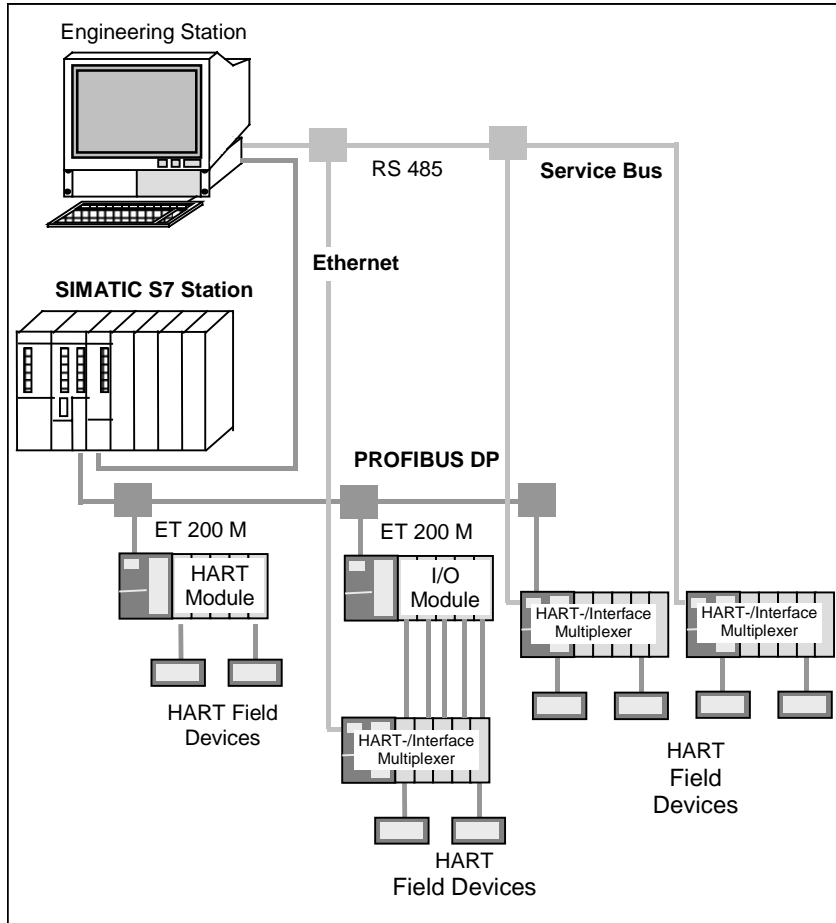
Engineering Station

RS 485

Service Bus

Ethernet

SIMATIC S7 Station

PROFIBUS DP

ET 200 M

HART Module

ET 200 M

I/O Module

HART-/Interface Multiplexer

HART-/Interface Multiplexer

HART Field Devices

HART-/Interface Multiplexer

HART Field Devices

HART Field Devices